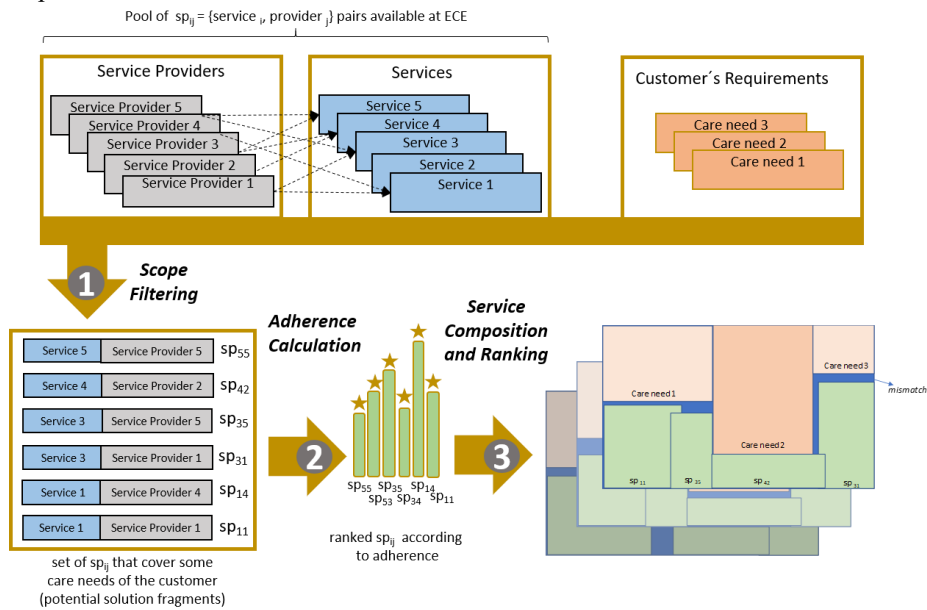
Pool of $sp_{ij}$ = {service $_i$, provider $_j$} pairs available at ECE

Service Providers

Service Provider 5
Service Provider 4
Service Provider 3
Service Provider 2
Service Provider 1

Services

Service 5
Service 4
Service 3
Service 2
Service 1

Customer´s Requirements

Care need 3
Care need 2
Care need 1

1 Scope Filtering

| Service 5 | Service Provider 5 | $sp_{55}$ |
|---|---|---|
| Service 4 | Service Provider 2 | $sp_{42}$ |
| Service 3 | Service Provider 5 | $sp_{35}$ |
| Service 3 | Service Provider 1 | $sp_{31}$ |
| Service 1 | Service Provider 4 | $sp_{14}$ |
| Service 1 | Service Provider 1 | $sp_{11}$ |

set of $sp_{ij}$ that cover some care needs of the customer (potential solution fragments)

Adherence Calculation

2

$sp_{55}$ $sp_{53}$ $sp_{35}$ $sp_{34}$ $sp_{14}$ $sp_{11}$

ranked $sp_{ij}$ according to adherence

Service Composition and Ranking

3

Care need 1
Care need 2
Care need 3
mismatch
$sp_{11}$
$sp_{35}$
$sp_{42}$
$sp_{31}$